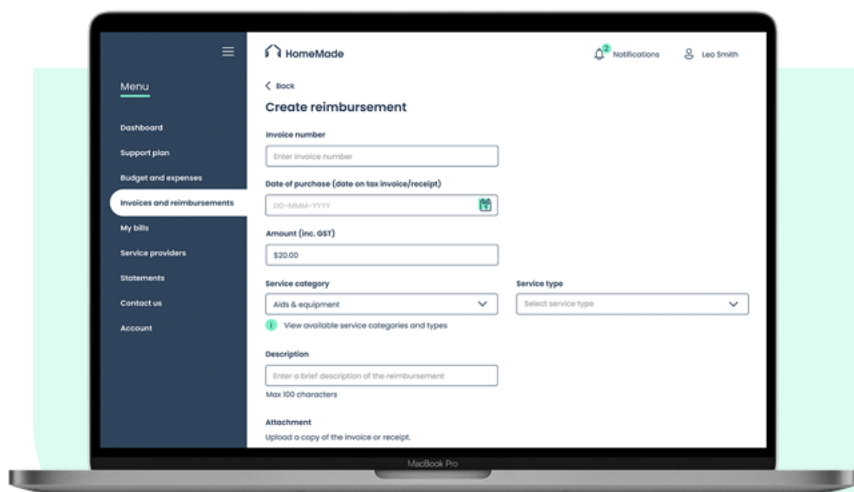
Menu

Dashboard

Support plan

Budget and expenses

Invoices and reimbursements

My bills

Service providers

Statements

Contact us

Account

HomeMade

2 Notifications

Leo Smith

< Back

Create reimbursement

Invoice number

Enter invoice number

Date of purchase (date on tax invoice/receipt)

DD-MMM-YYYY

Amount (inc. GST)

$20.00

Service category

Aids & equipment

Service type

Select service type

View available service categories and types

Description

Enter a brief description of the reimbursement

Max 100 characters

Attachment

Upload a copy of the invoice or receipt.

MacBook Pro